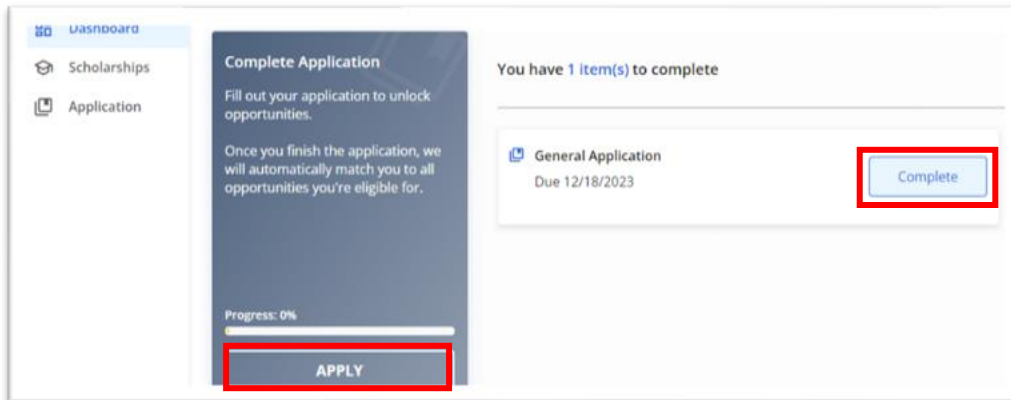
Dashboard
Scholarships
Application

Complete Application
Fill out your application to unlock opportunities.

Once you finish the application, we will automatically match you to all opportunities you're eligible for.

Progress: 0%
APPLY

You have 1 item(s) to complete

General Application
Due 12/18/2023
Complete